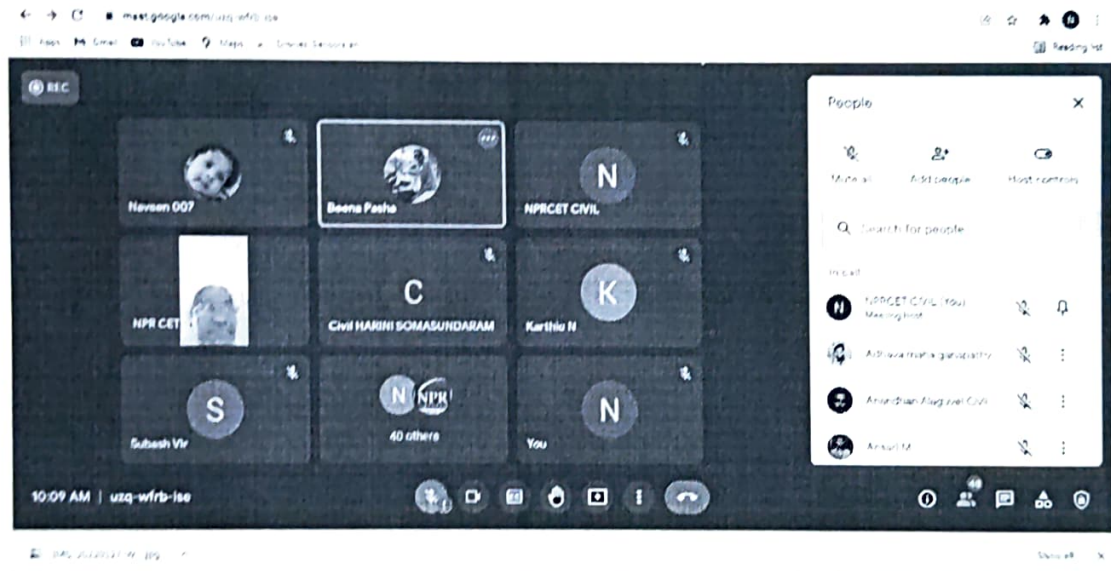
meet.google.com/uzq-wfrb-ise

Apps Gmail YouTube Maps

Reading list

REC

Naveen 007

Beena Pasha

N

NPRCET CIVIL

NPR CET

C

Civil HARINI SOMASUNDARAM

K

Karthic N

S

Subash Vir

N NPR

40 others

N

You

10:09 AM | uzq-wfrb-ise

People

Mute all

Add people

Host controls

Search for people

In call

NPRCET CIVIL (You)
Meeting host

Adhavamatha ganapathy

Anandhan Alagavel Civil

Ansari M

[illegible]

Show all